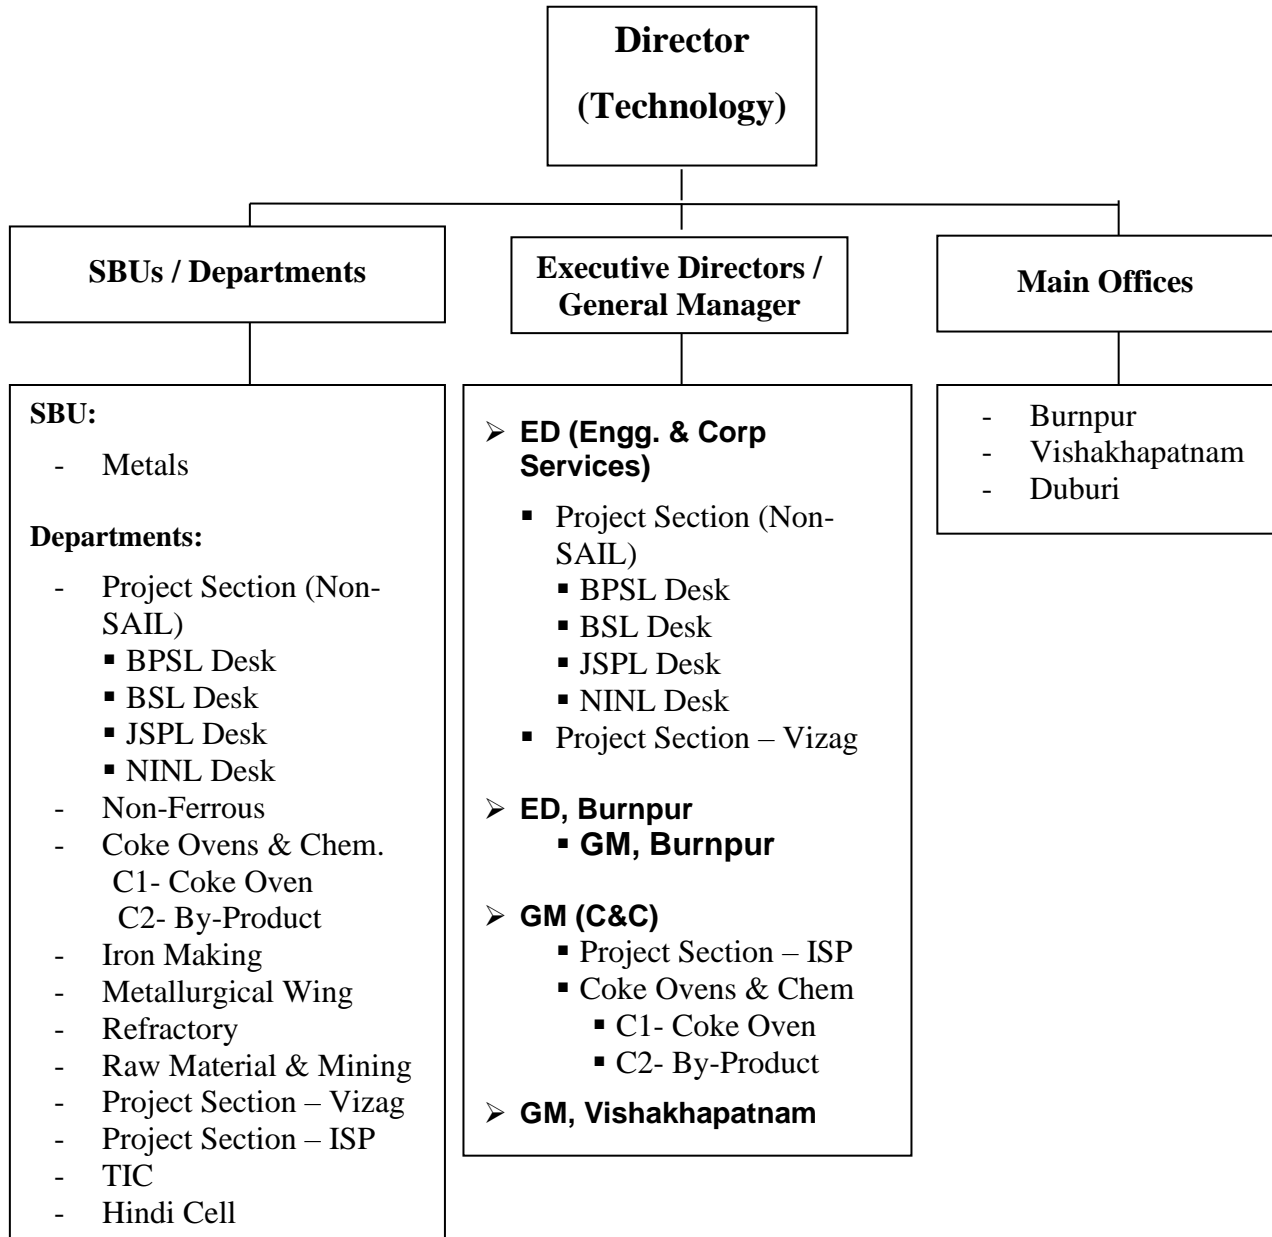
Director
(Technology)

SBUs / Departments

Executive Directors / General Manager

Main Offices

SBU:
- Metals

Departments:
- Project Section (Non-SAIL)
  ▪ BPSL Desk
  ▪ BSL Desk
  ▪ JSPL Desk
  ▪ NINL Desk
- Non-Ferrous
- Coke Ovens & Chem.
  C1- Coke Oven
  C2- By-Product
- Iron Making
- Metallurgical Wing
- Refractory
- Raw Material & Mining
- Project Section – Vizag
- Project Section – ISP
- TIC
- Hindi Cell

➢ ED (Engg. & Corp Services)
  ▪ Project Section (Non-SAIL)
    ▪ BPSL Desk
    ▪ BSL Desk
    ▪ JSPL Desk
    ▪ NINL Desk
  ▪ Project Section – Vizag

➢ ED, Burnpur
  ▪ GM, Burnpur

➢ GM (C&C)
  ▪ Project Section – ISP
  ▪ Coke Ovens & Chem
    ▪ C1- Coke Oven
    ▪ C2- By-Product

➢ GM, Vishakhapatnam

- Burnpur
- Vishakhapatnam
- Duburi